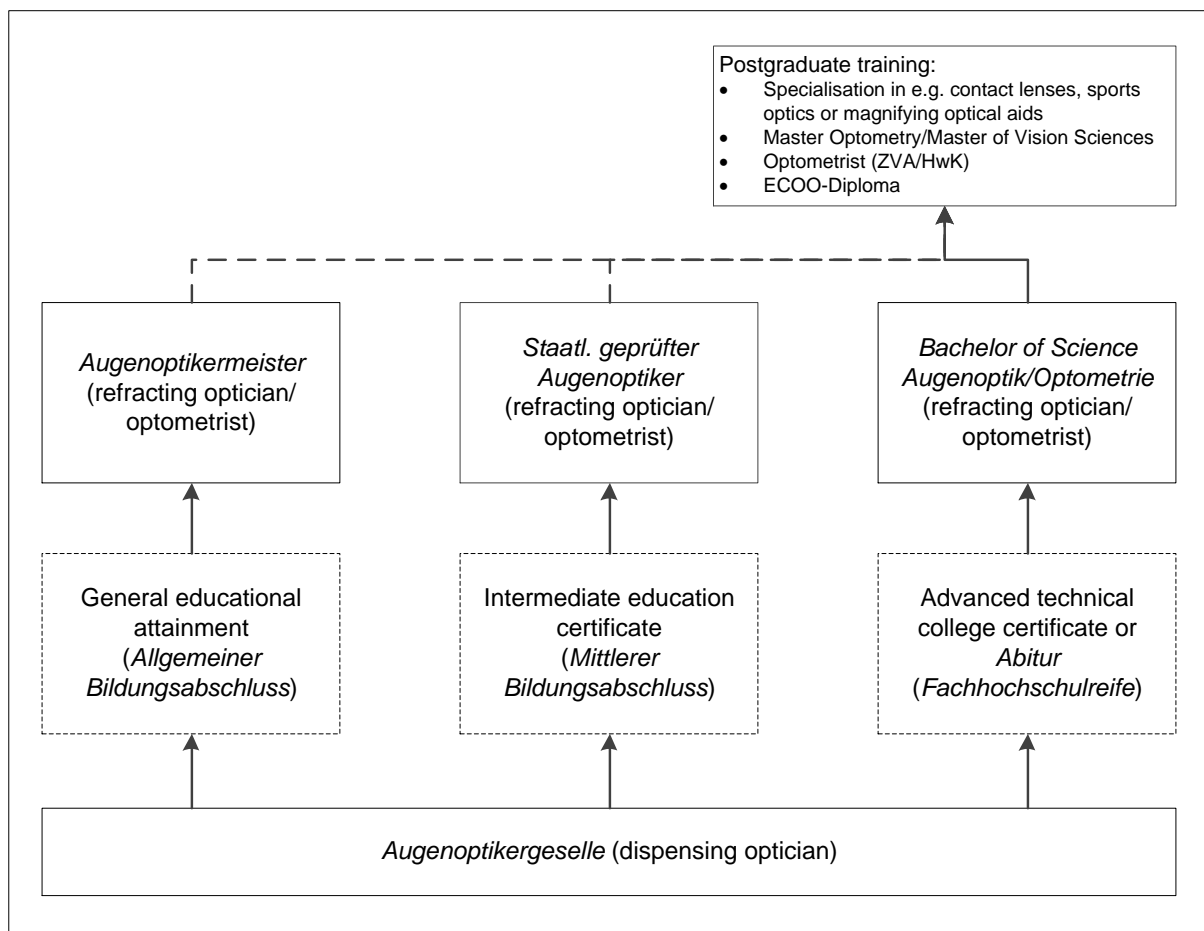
Postgraduate training:
- Specialisation in e.g. contact lenses, sports optics or magnifying optical aids
- Master Optometry/Master of Vision Sciences
- Optometrist (ZVA/HwK)
- ECOO-Diploma

Augenoptikermeister (refracting optician/ optometrist)

Staatl. geprüfter Augenoptiker (refracting optician/ optometrist)

Bachelor of Science Augenoptik/Optometrie (refracting optician/ optometrist)

General educational attainment (Allgemeiner Bildungsabschluss)

Intermediate education certificate (Mittlerer Bildungsabschluss)

Advanced technical college certificate or Abitur (Fachhochschulreife)

Augenoptikergeselle (dispensing optician)